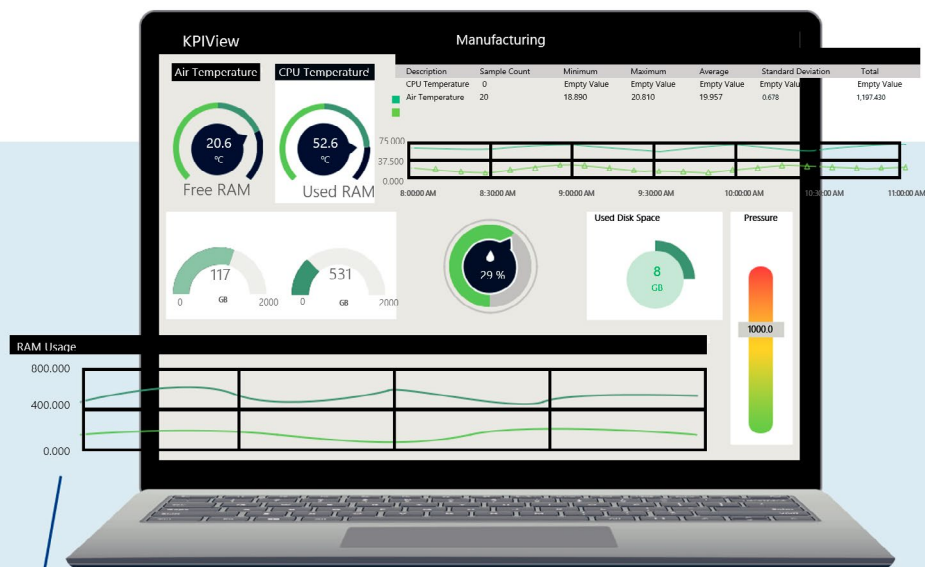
KPIView

Manufacturing

Air Temperature

CPU Temperature

| Description | Sample Count | Minimum | Maximum | Average | Standard Deviation | Total |
|---|---|---|---|---|---|---|
| CPU Temperature | 0 | Empty Value | Empty Value | Empty Value | Empty Value | Empty Value |
| Air Temperature | 20 | 18.890 | 20.810 | 19.957 | 0.678 | 1,197.430 |

20.6
°C

52.6
°C

Free RAM

Used RAM

75.000
37.500
0.000

8:00:00 AM
8:30:00 AM
9:00:00 AM
9:30:00 AM
10:00:00 AM
10:30:00 AM
11:00:00 AM

117
0
GB
2000

531
0
GB
2000

29 %

Used Disk Space

8
GB

Pressure

1000.0

RAM Usage

800.000
400.000
0.000